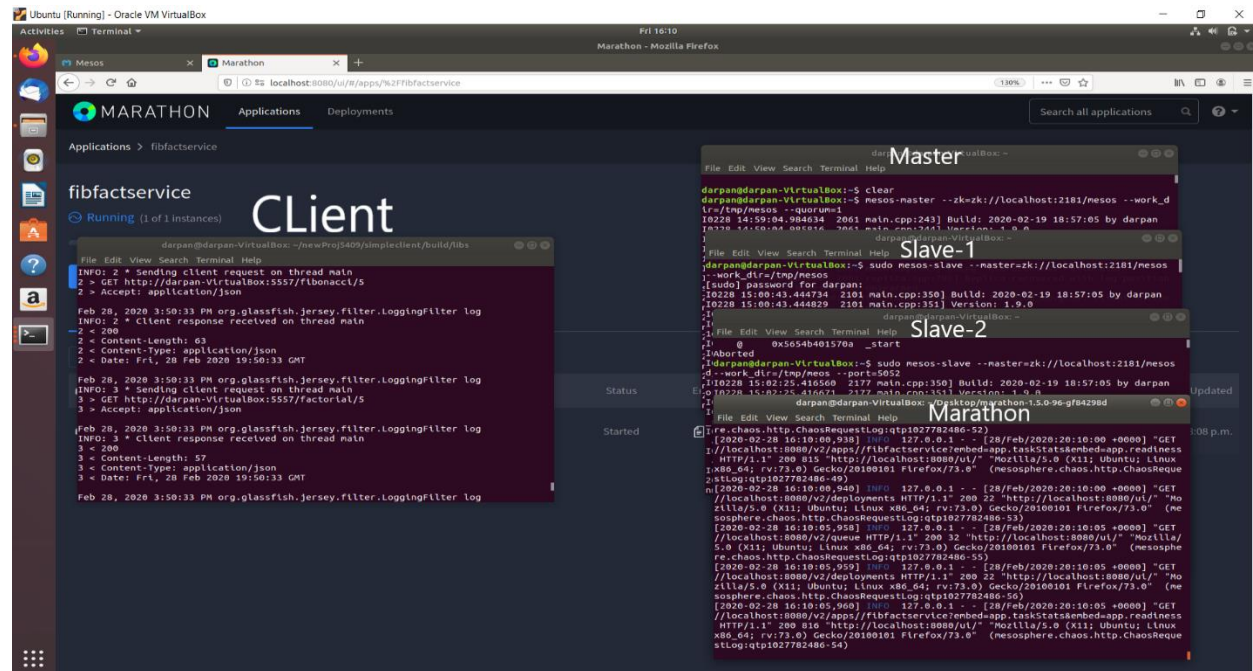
Ubuntu [Running] - Oracle VM VirtualBox

Activities Terminal ▾ Fri 16:10
Marathon - Mozilla Firefox

Mesos × Marathon × +

localhost:8080/ui/#/apps/%2Ffibfactservice 130%

MARATHON Applications Deployments Search all applications

Applications > fibfactservice

fibfactservice
Running (1 of 1 instances)

CLient

Status
Started
Updated
:08 p.m.

darpan@darpan-VirtualBox: ~/newProj5409/simpleclient/build/libs
File Edit View Search Terminal Help
INFO: 2 * Sending client request on thread main
2 > GET http://darpan-VirtualBox:5557/fibonacci/5
2 > Accept: application/json

Feb 28, 2020 3:50:33 PM org.glassfish.jersey.filter.LoggingFilter log
INFO: 2 * Client response received on thread main
2 < 200
2 < Content-Length: 63
2 < Content-Type: application/json
2 < Date: Fri, 28 Feb 2020 19:50:33 GMT

Feb 28, 2020 3:50:33 PM org.glassfish.jersey.filter.LoggingFilter log
INFO: 3 * Sending client request on thread main
3 > GET http://darpan-VirtualBox:5557/factorial/5
3 > Accept: application/json

Feb 28, 2020 3:50:33 PM org.glassfish.jersey.filter.LoggingFilter log
INFO: 3 * Client response received on thread main
3 < 200
3 < Content-Length: 57
3 < Content-Type: application/json
3 < Date: Fri, 28 Feb 2020 19:50:33 GMT

Feb 28, 2020 3:50:33 PM org.glassfish.jersey.filter.LoggingFilter log

Master
darpan@darpan-VirtualBox: ~
File Edit View Search Terminal Help
darpan@darpan-VirtualBox:~$ clear
darpan@darpan-VirtualBox:~$ mesos-master --zk=zk://localhost:2181/mesos --work_dir=/tmp/mesos --quorum=1
I0228 14:59:04.984634 2061 main.cpp:243] Build: 2020-02-19 18:57:05 by darpan
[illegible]

Slave-1
darpan@darpan-VirtualBox: ~
File Edit View Search Terminal Help
darpan@darpan-VirtualBox:~$ sudo mesos-slave --master=zk://localhost:2181/mesos --work_dir=/tmp/mesos
[sudo] password for darpan:
I0228 15:00:43.444734 2101 main.cpp:350] Build: 2020-02-19 18:57:05 by darpan
I0228 15:00:43.444829 2101 main.cpp:351] Version: 1.9.0

Slave-2
darpan@darpan-VirtualBox: ~
File Edit View Search Terminal Help
@ 0x5654b401570a _start
Aborted
darpan@darpan-VirtualBox:~$ sudo mesos-slave --master=zk://localhost:2181/mesos --work_dir=/tmp/mesos --port=5052
I0228 15:02:25.416560 2177 main.cpp:350] Build: 2020-02-19 18:57:05 by darpan
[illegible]

Marathon
darpan@darpan-VirtualBox: ~/Desktop/marathon-1.5.0-96-gf84298d
File Edit View Search Terminal Help
re.chaos.http.ChaosRequestLog:qtp1027782486-52)
[2020-02-28 16:10:00,938] INFO 127.0.0.1 - - [28/Feb/2020:20:10:00 +0000] "GET /localhost:8080/v2/apps//fibfactservice?embed=app.taskStats&embed=app.readiness HTTP/1.1" 200 815 "http://localhost:8080/ui/" "Mozilla/5.0 (X11; Ubuntu; Linux x86_64; rv:73.0) Gecko/20100101 Firefox/73.0" (mesosphere.chaos.http.ChaosRequestLog:qtp1027782486-49)
[2020-02-28 16:10:00,940] INFO 127.0.0.1 - - [28/Feb/2020:20:10:00 +0000] "GET //localhost:8080/v2/deployments HTTP/1.1" 200 22 "http://localhost:8080/ui/" "Mozilla/5.0 (X11; Ubuntu; Linux x86_64; rv:73.0) Gecko/20100101 Firefox/73.0" (mesosphere.chaos.http.ChaosRequestLog:qtp1027782486-53)
[2020-02-28 16:10:05,958] INFO 127.0.0.1 - - [28/Feb/2020:20:10:05 +0000] "GET //localhost:8080/v2/queue HTTP/1.1" 200 32 "http://localhost:8080/ui/" "Mozilla/5.0 (X11; Ubuntu; Linux x86_64; rv:73.0) Gecko/20100101 Firefox/73.0" (mesosphere.chaos.http.ChaosRequestLog:qtp1027782486-55)
[2020-02-28 16:10:05,959] INFO 127.0.0.1 - - [28/Feb/2020:20:10:05 +0000] "GET //localhost:8080/v2/deployments HTTP/1.1" 200 22 "http://localhost:8080/ui/" "Mozilla/5.0 (X11; Ubuntu; Linux x86_64; rv:73.0) Gecko/20100101 Firefox/73.0" (mesosphere.chaos.http.ChaosRequestLog:qtp1027782486-56)
[2020-02-28 16:10:05,960] INFO 127.0.0.1 - - [28/Feb/2020:20:10:05 +0000] "GET //localhost:8080/v2/apps//fibfactservice?embed=app.taskStats&embed=app.readiness HTTP/1.1" 200 816 "http://localhost:8080/ui/" "Mozilla/5.0 (X11; Ubuntu; Linux x86_64; rv:73.0) Gecko/20100101 Firefox/73.0" (mesosphere.chaos.http.ChaosRequestLog:qtp1027782486-54)